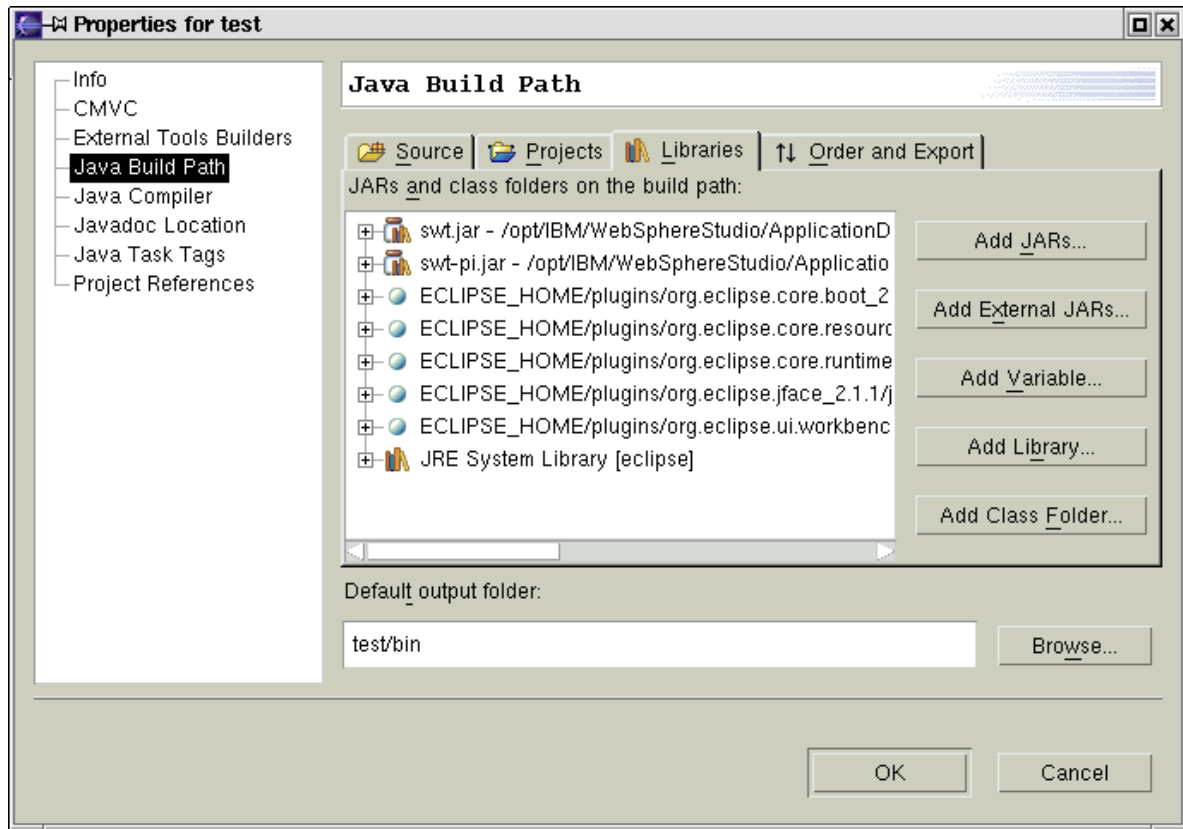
Properties for test

Info
CMVC
External Tools Builders
Java Build Path
Java Compiler
Javadoc Location
Java Task Tags
Project References

Java Build Path

Source | Projects | Libraries | Order and Export

JARs and class folders on the build path:

swt.jar - /opt/IBM/WebSphereStudio/ApplicationD
swt-pi.jar - /opt/IBM/WebSphereStudio/Applicatio
ECLIPSE_HOME/plugins/org.eclipse.core.boot_2
ECLIPSE_HOME/plugins/org.eclipse.core.resourc
ECLIPSE_HOME/plugins/org.eclipse.core.runtime
ECLIPSE_HOME/plugins/org.eclipse.jface_2.1.1/j
ECLIPSE_HOME/plugins/org.eclipse.ui.workbenc
JRE System Library [eclipse]

Add JARs...
Add External JARs...
Add Variable...
Add Library...
Add Class Folder...

Default output folder:
test/bin
Browse...

OK
Cancel